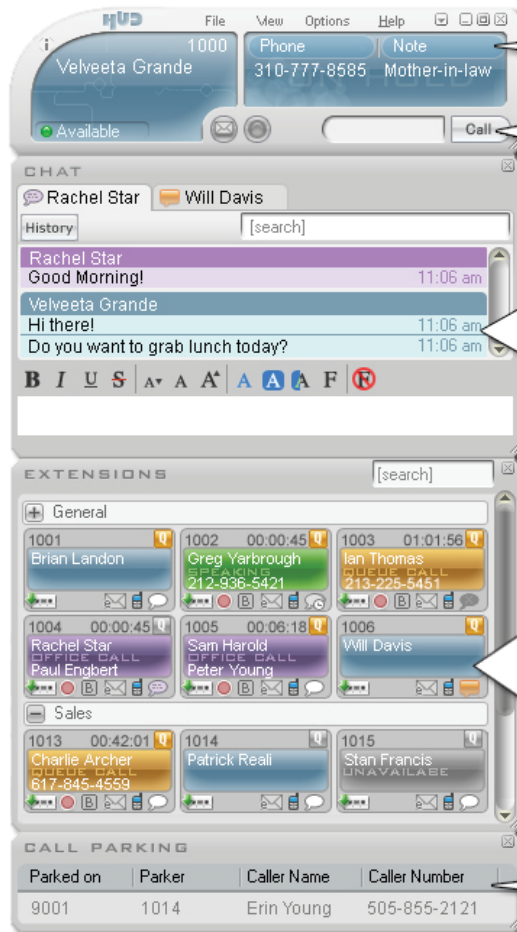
HUD File View Options Help

1000
Velveeta Grande
Available

Phone
310-777-8585
Note
Mother-in-law

Call

CHAT

Rachel Star
Will Davis

History
[search]

Rachel Star
Good Morning! 11:06 am

Velveeta Grande
Hi there! 11:06 am
Do you want to grab lunch today? 11:06 am

B I U S A A A A A A F

EXTENSIONS
[search]

General

1001
Brian Landon

1002 00:00:45
Greg Yarbrough
SPEAKING
212-936-5421

1003 01:01:56
Ian Thomas
QUEUE CALL
213-225-5451

1004 00:00:45
Rachel Star
OFFICE CALL
Paul Engbert

1005 00:06:18
Sam Harold
OFFICE CALL
Peter Young

1006
Will Davis

Sales

1013 00:42:01
Charlie Archer
QUEUE CALL
617-845-4559

1014
Patrick Reali

1015
Stan Francis
UNAVAILABE

CALL PARKING

| Parked on | Parker | Caller Name | Caller Number |
|---|---|---|---|
| 9001 | 1014 | Erin Young | 505-855-2121 |